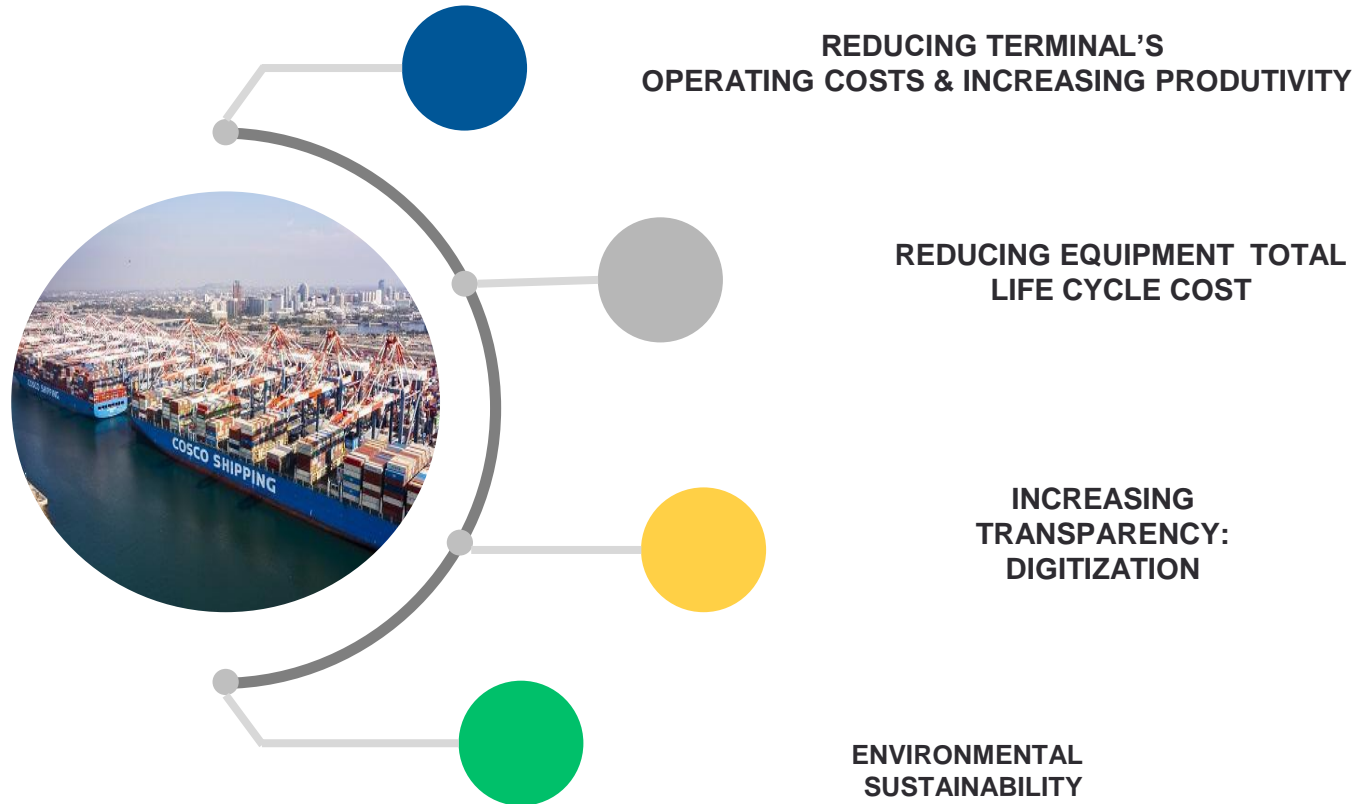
REDUCING TERMINAL'S OPERATING COSTS & INCREASING PRODUTIVITY

REDUCING EQUIPMENT TOTAL LIFE CYCLE COST

INCREASING TRANSPARENCY: DIGITIZATION

ENVIRONMENTAL SUSTAINABILITY

COSCO SHIPPING

COSCO SHIPPING